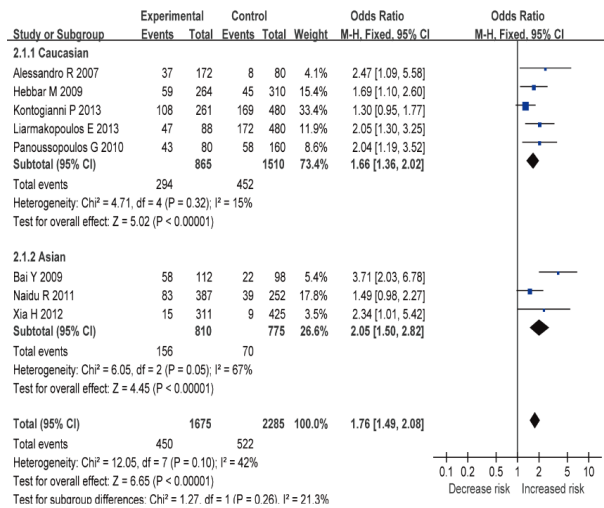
| Study or Subgroup | Experimental Events | Experimental Total | Control Events | Control Total | Weight | Odds Ratio M-H, Fixed, 95% CI |
|---|---|---|---|---|---|---|
| **2.1.1 Caucasian** | | | | | | |
| Alessandro R 2007 | 37 | 172 | 8 | 80 | 4.1% | 2.47 [1.09, 5.58] |
| Hebbar M 2009 | 59 | 264 | 45 | 310 | 15.4% | 1.69 [1.10, 2.60] |
| Kontogianni P 2013 | 108 | 261 | 169 | 480 | 33.4% | 1.30 [0.95, 1.77] |
| Liarmakopoulos E 2013 | 47 | 88 | 172 | 480 | 11.9% | 2.05 [1.30, 3.25] |
| Panoussopoulos G 2010 | 43 | 80 | 58 | 160 | 8.6% | 2.04 [1.19, 3.52] |
| **Subtotal (95% CI)** | | **865** | | **1510** | **73.4%** | **1.66 [1.36, 2.02]** |
| Total events | 294 | | 452 | | | |
| Heterogeneity: Chi² = 4.71, df = 4 (P = 0.32); I² = 15% | | | | | | |
| Test for overall effect: Z = 5.02 (P < 0.00001) | | | | | | |
| **2.1.2 Asian** | | | | | | |
| Bai Y 2009 | 58 | 112 | 22 | 98 | 5.4% | 3.71 [2.03, 6.78] |
| Naidu R 2011 | 83 | 387 | 39 | 252 | 17.8% | 1.49 [0.98, 2.27] |
| Xia H 2012 | 15 | 311 | 9 | 425 | 3.5% | 2.34 [1.01, 5.42] |
| **Subtotal (95% CI)** | | **810** | | **775** | **26.6%** | **2.05 [1.50, 2.82]** |
| Total events | 156 | | 70 | | | |
| Heterogeneity: Chi² = 6.05, df = 2 (P = 0.05); I² = 67% | | | | | | |
| Test for overall effect: Z = 4.45 (P < 0.00001) | | | | | | |
| **Total (95% CI)** | | **1675** | | **2285** | **100.0%** | **1.76 [1.49, 2.08]** |
| Total events | 450 | | 522 | | | |
| Heterogeneity: Chi² = 12.05, df = 7 (P = 0.10); I² = 42% | | | | | | |
| Test for overall effect: Z = 6.65 (P < 0.00001) | | | | | | |
| Test for subgroup differences: Chi² = 1.27, df = 1 (P = 0.26), I² = 21.3% | | | | | | |

Odds Ratio
M-H, Fixed, 95% CI

0.1 0.2 0.5 1 2 5 10
Decrease risk Increased risk